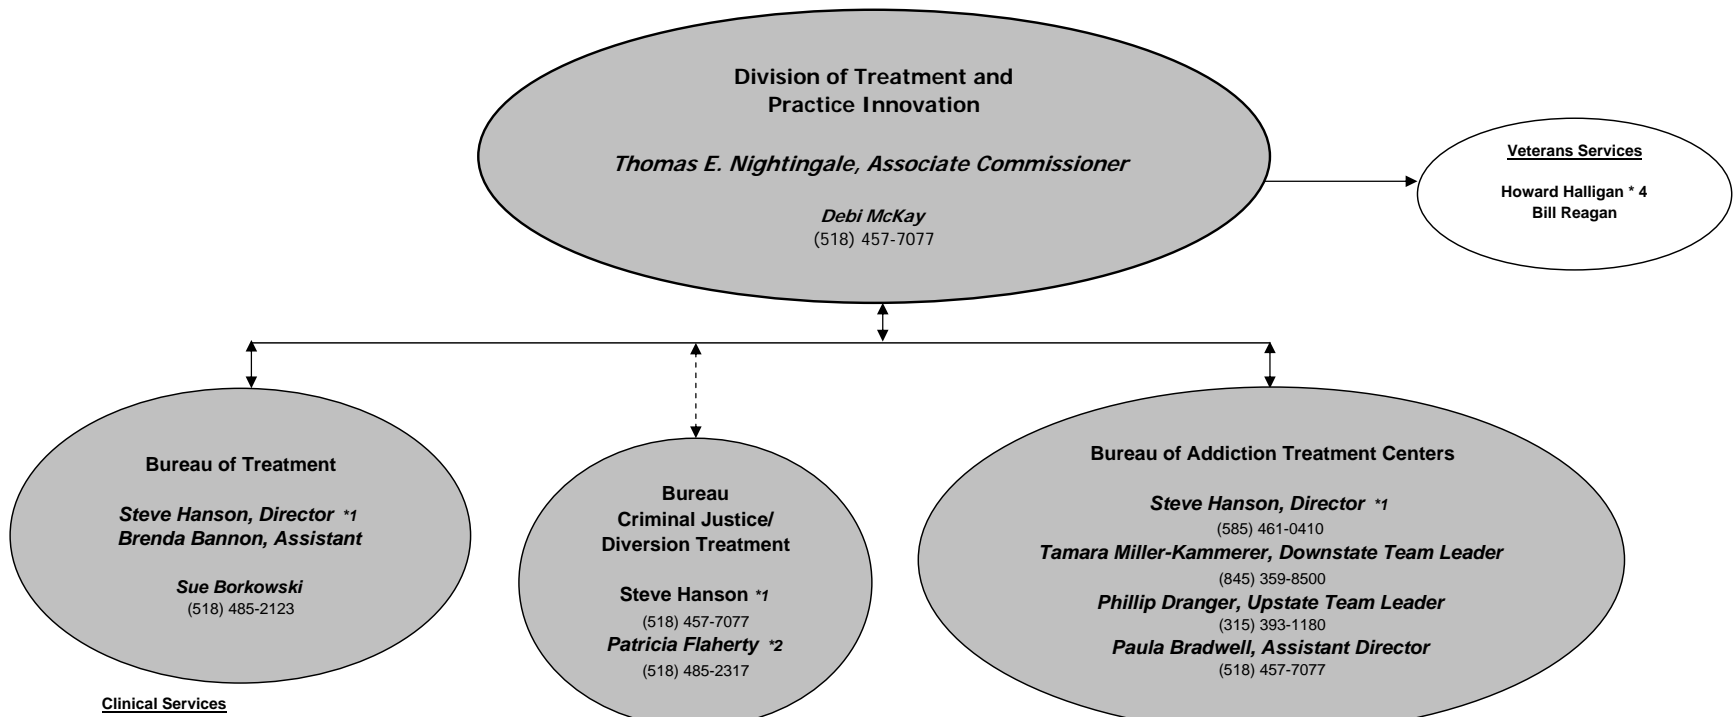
Division of Treatment and Practice Innovation

*Thomas E. Nightingale, Associate Commissioner*

*Debi McKay*
(518) 457-7077

Veterans Services

Howard Halligan * 4
Bill Reagan

Bureau of Treatment

*Steve Hanson, Director *1*
*Brenda Bannon, Assistant*

*Sue Borkowski*
(518) 485-2123

Bureau
Criminal Justice/
Diversion Treatment

Steve Hanson *1
(518) 457-7077
*Patricia Flaherty *2*
(518) 485-2317

Bureau of Addiction Treatment Centers

*Steve Hanson, Director *1*
(585) 461-0410
*Tamara Miller-Kammerer, Downstate Team Leader*
(845) 359-8500
*Phillip Dranger, Upstate Team Leader*
(315) 393-1180
*Paula Bradwell, Assistant Director*
(518) 457-7077

Clinical Services